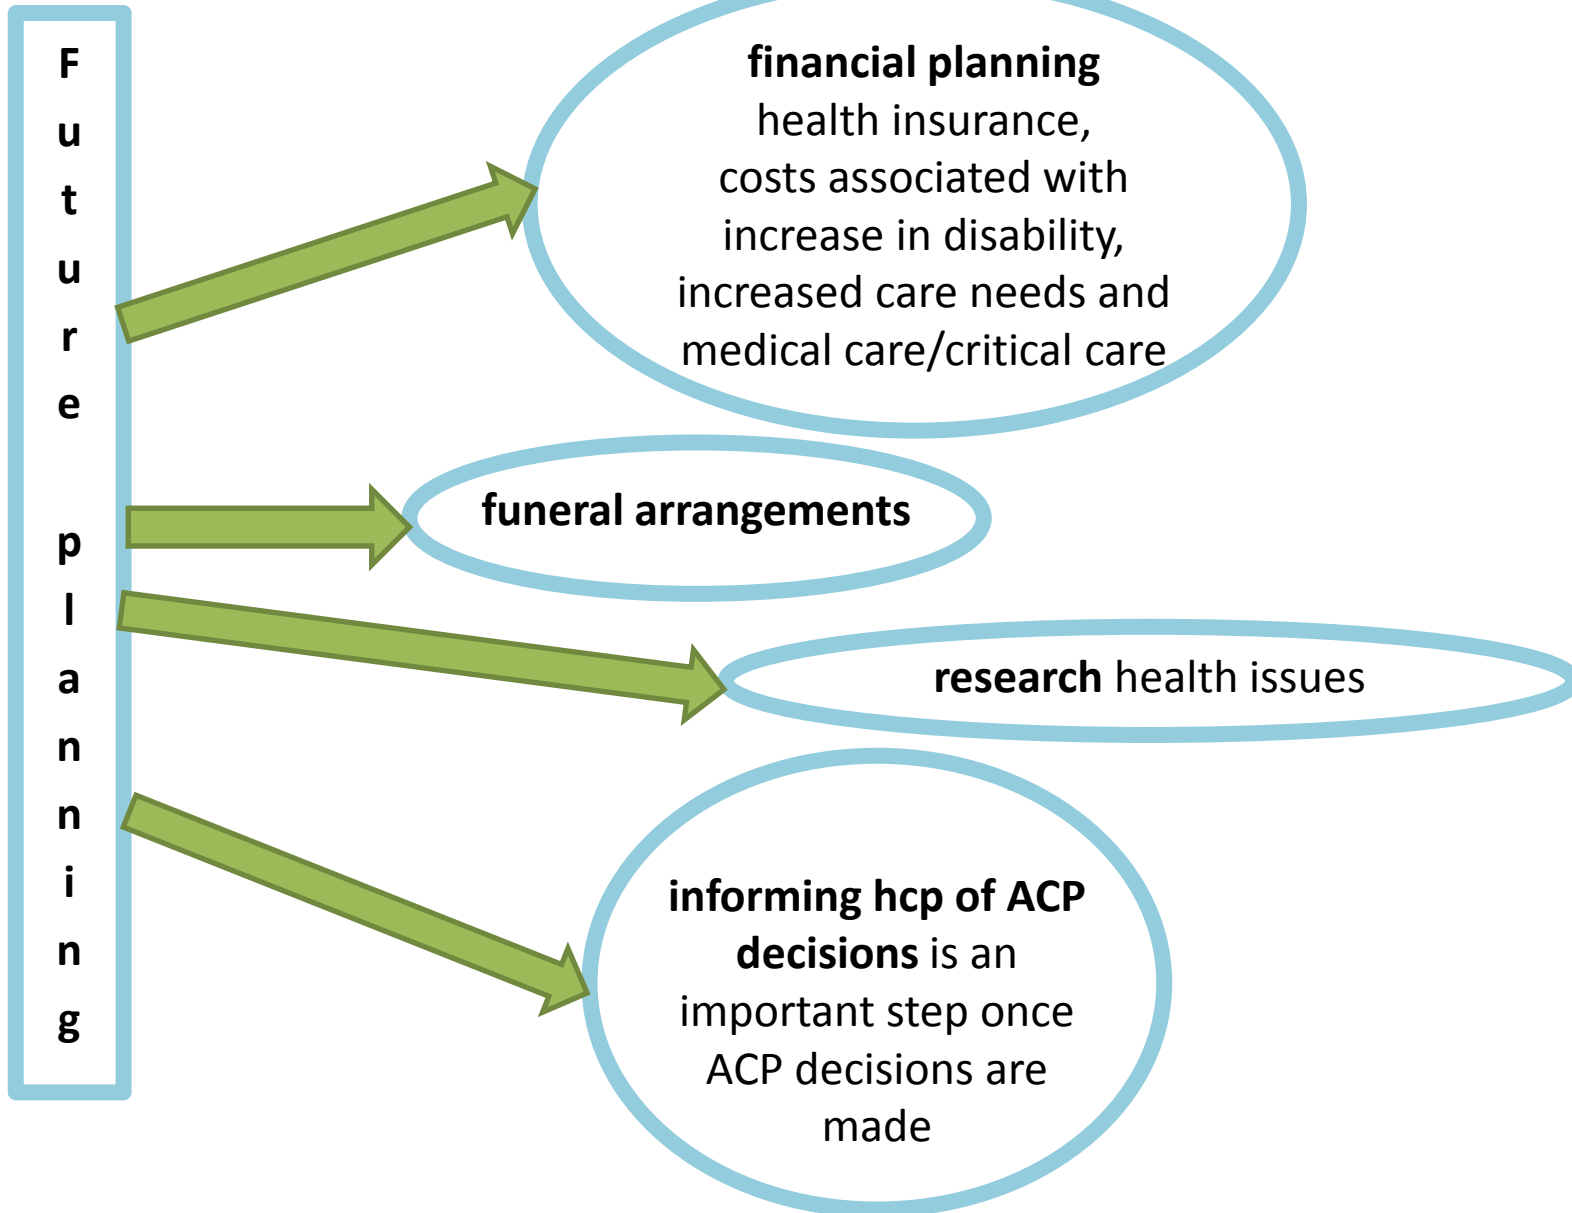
Future planning

financial planning
health insurance, costs associated with increase in disability, increased care needs and medical care/critical care

funeral arrangements

research health issues

informing hcp of ACP decisions is an important step once ACP decisions are made